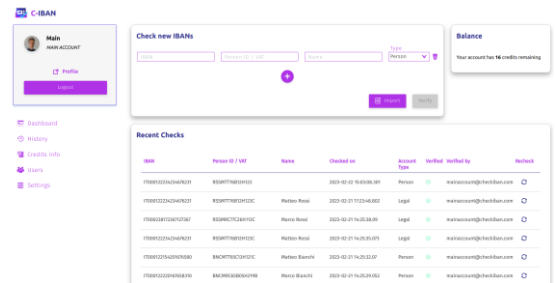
C-IBAN

Main
MAIN ACCOUNT

Profile

Logout

Dashboard
History
Credits Info
Users
Settings

Check new IBANs

IBAN
Person ID / VAT
Name
Type
Person

Import
Verify

Balance

Your account has 16 credits remaining

Recent Checks

| IBAN | Person ID / VAT | Name | Checked on | Account Type | Verified | Verified by | Recheck |
|---|---|---|---|---|---|---|---|
| IT00012223434678231 | RSSMTT98E12H12C | | 2023-02-22 15:03:08.381 | Person | | mainaccount@checkiban.com | |
| IT00012223434678231 | RSSMTT98E12H12C | Matteo Rossi | 2023-02-22 11:23:48.882 | Legal | | mainaccount@checkiban.com | |
| IT00052815567127367 | RSSMRC77C28H12C | Marco Rossi | 2023-02-21 14:25:38.09 | Legal | | mainaccount@checkiban.com | |
| IT00012223434678231 | RSSMTT98E12H12C | Matteo Rossi | 2023-02-21 14:25:35.075 | Legal | | mainaccount@checkiban.com | |
| IT00012215420676580 | BNCMTT65C12H12C | Matteo Bianchi | 2023-02-21 14:25:32.07 | Person | | mainaccount@checkiban.com | |
| IT00012222016658310 | BNCMRC60B09A019B | Marco Bianchi | 2023-02-21 14:25:29.052 | Person | | mainaccount@checkiban.com | |